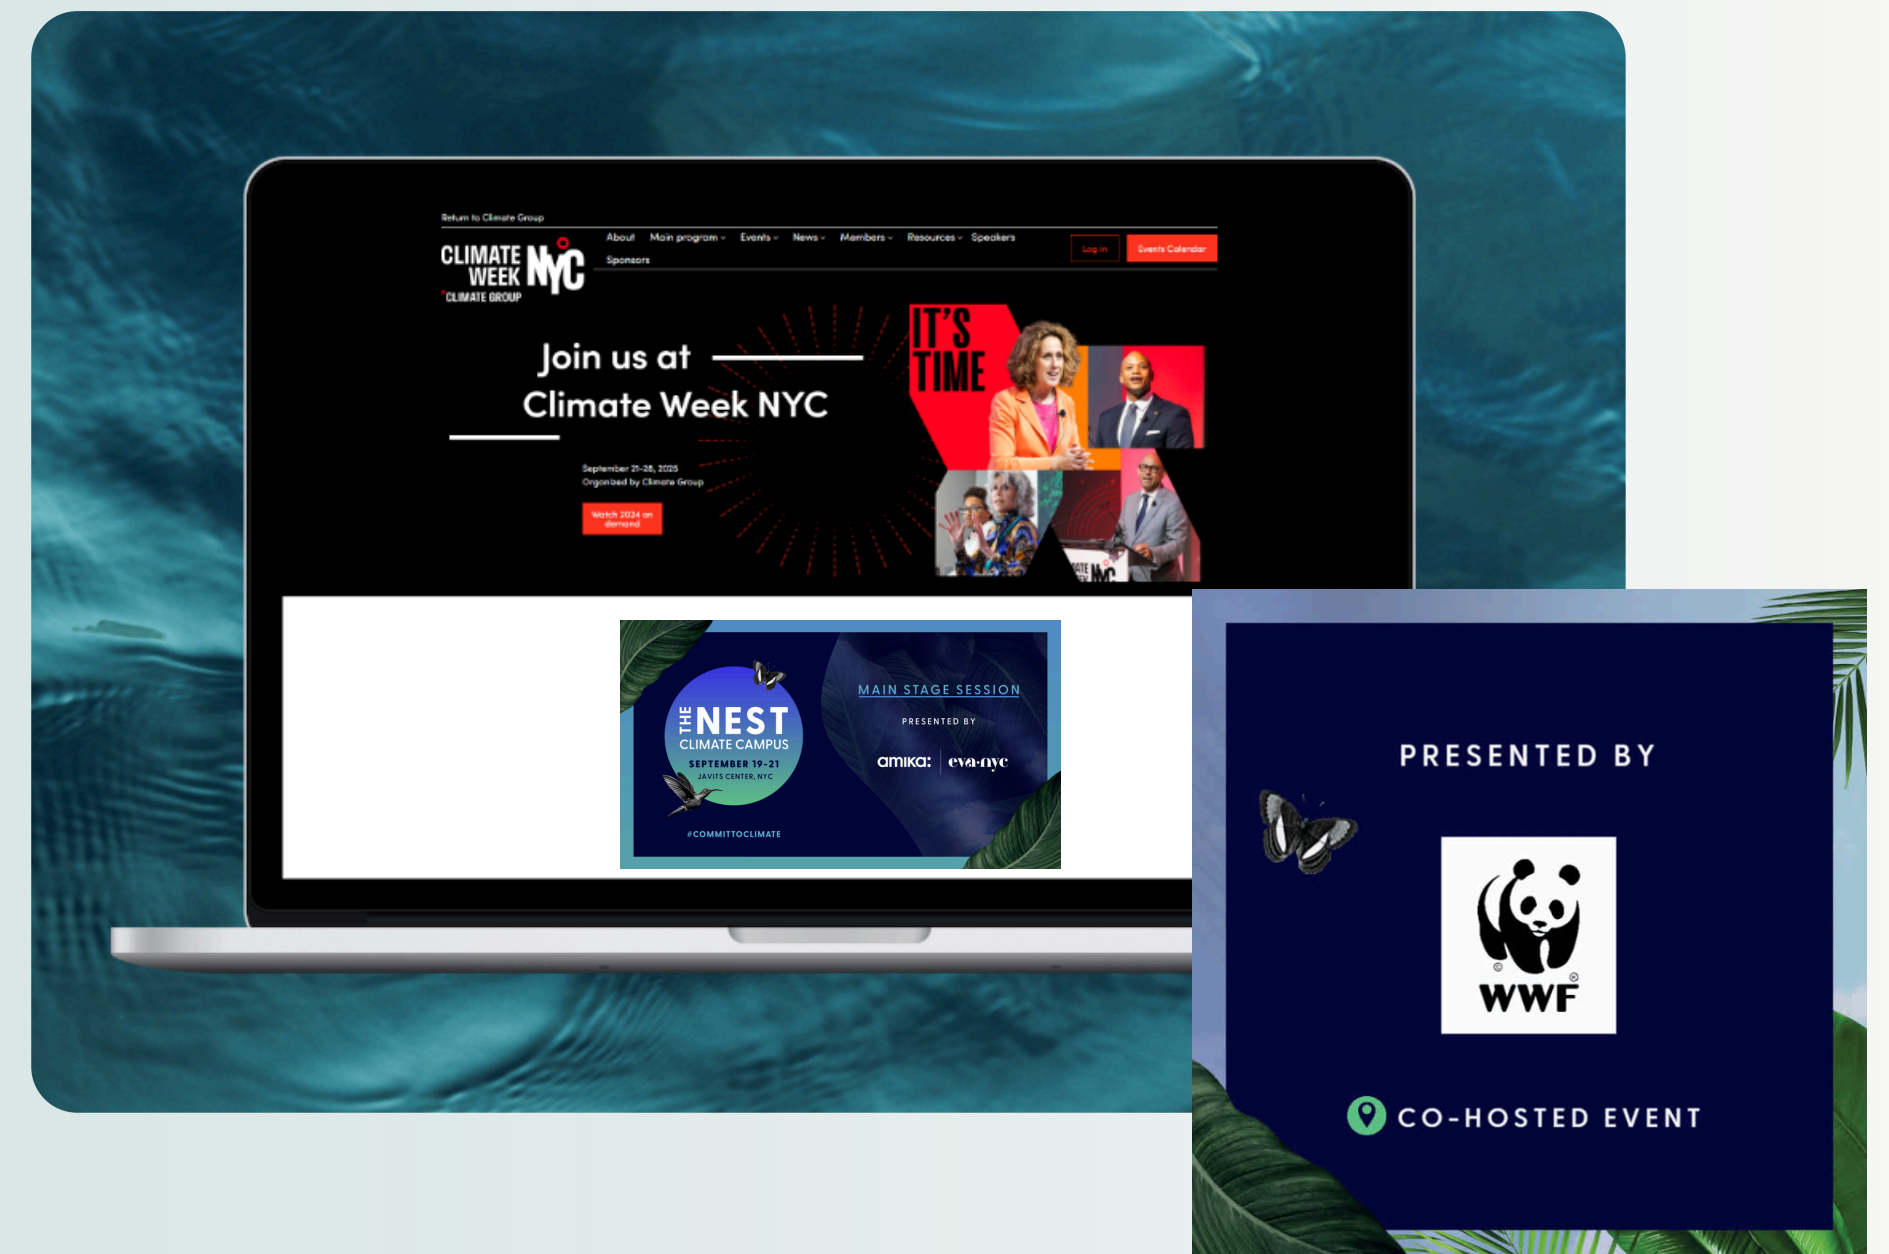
Return to Climate Group

CLIMATE WEEK NYC
CLIMATE GROUP

About Main program Events News Members Resources Speakers
Sponsors

Log in Events Calendar

Join us at Climate Week NYC

September 21-28, 2025
Organized by Climate Group

Watch 2024 on demand

IT'S TIME

THE NEST
CLIMATE CAMPUS
SEPTEMBER 19-21
JAVITS CENTER, NYC

#COMMITTOCLIMATE

MAIN STAGE SESSION
PRESENTED BY
amika: eva-nyc

PRESENTED BY

WWF

CO-HOSTED EVENT